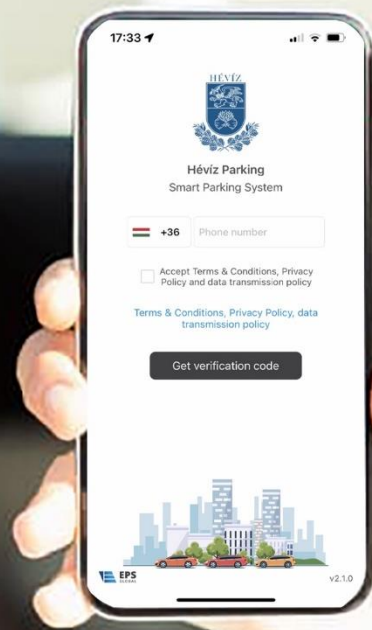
17:33

HÉVÍZ

Hévíz Parking
Smart Parking System

+36 Phone number

Accept Terms & Conditions, Privacy Policy and data transmission policy

Terms & Conditions, Privacy Policy, data transmission policy

Get verification code

EPS GLOBAL

v2.1.0